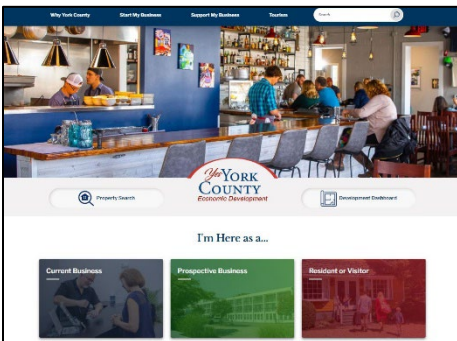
Why York County Start My Business Support My Business Tourism Search

Ye York County Economic Development

Property Search

Development Dashboard

I'm Here as a...

Current Business

Prospective Business

Resident or Visitor